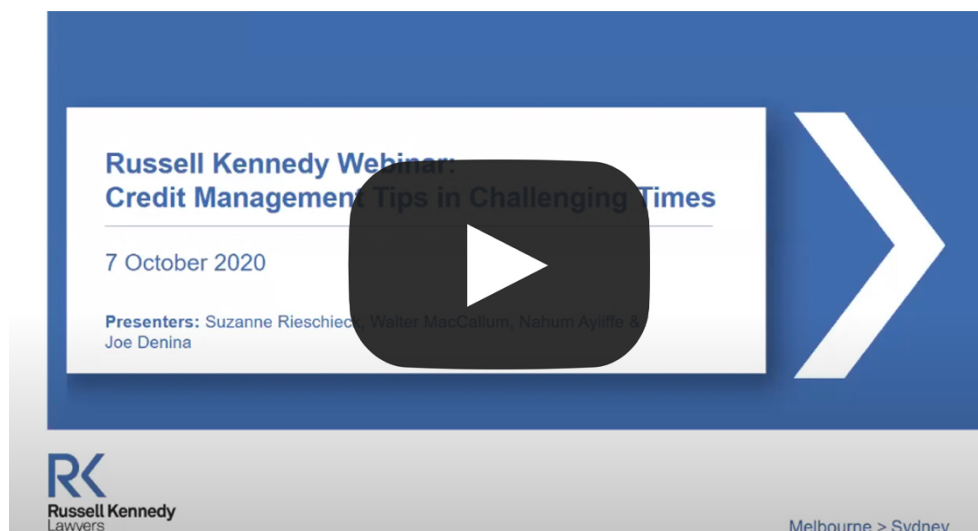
Russell Kennedy Webinar:
Credit Management Tips in Challenging Times

7 October 2020

Presenters: Suzanne Rieschieck, Walter MacCallum, Nahum Ayliffe & Joe Denina

RK
Russell Kennedy
Lawyers

Melbourne > Sydney